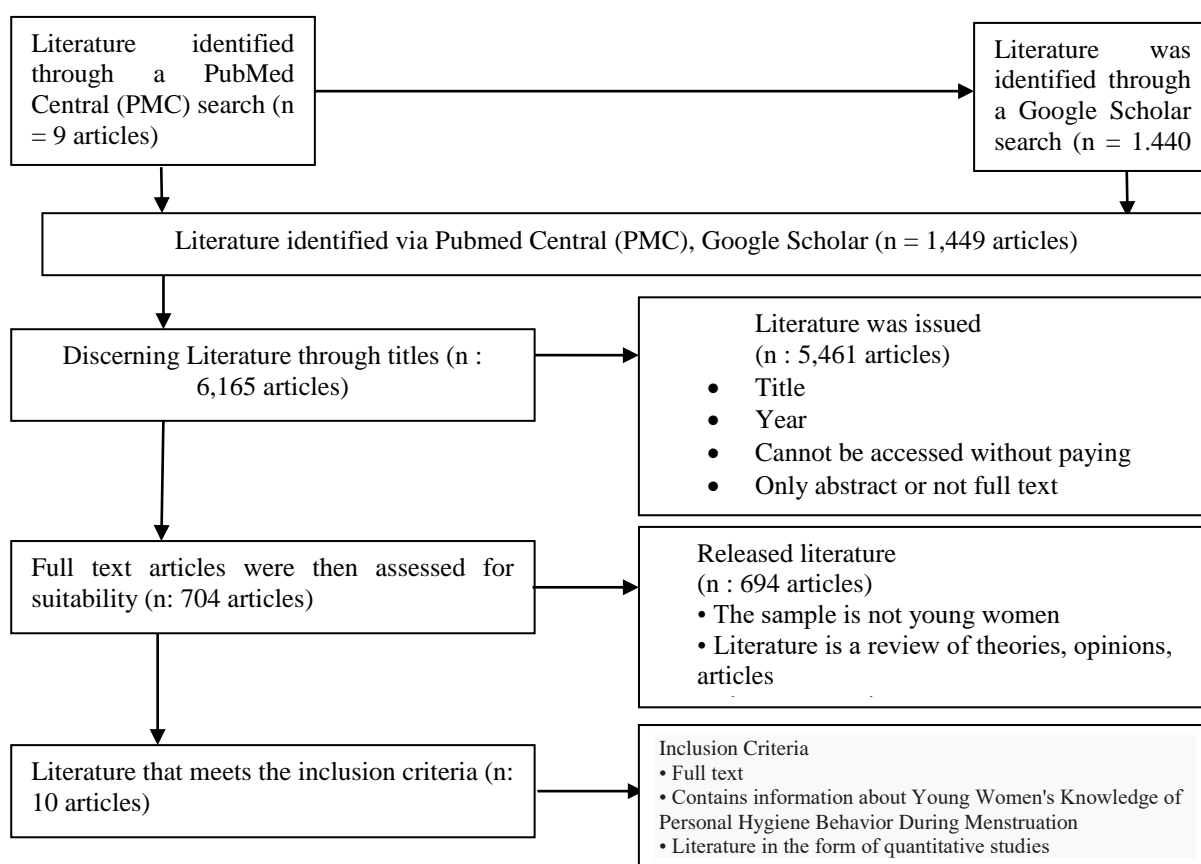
Literature identified through a PubMed Central (PMC) search (n = 9 articles)

Literature was identified through a Google Scholar search (n = 1.440

Literature identified via Pubmed Central (PMC), Google Scholar (n = 1,449 articles)

Discerning Literature through titles (n : 6,165 articles)

Literature was issued
(n : 5,461 articles)
• Title
• Year
• Cannot be accessed without paying
• Only abstract or not full text

Full text articles were then assessed for suitability (n: 704 articles)

Released literature
(n : 694 articles)
• The sample is not young women
• Literature is a review of theories, opinions, articles
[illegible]

Literature that meets the inclusion criteria (n: 10 articles)

Inclusion Criteria
• Full text
• Contains information about Young Women's Knowledge of Personal Hygiene Behavior During Menstruation
• Literature in the form of quantitative studies